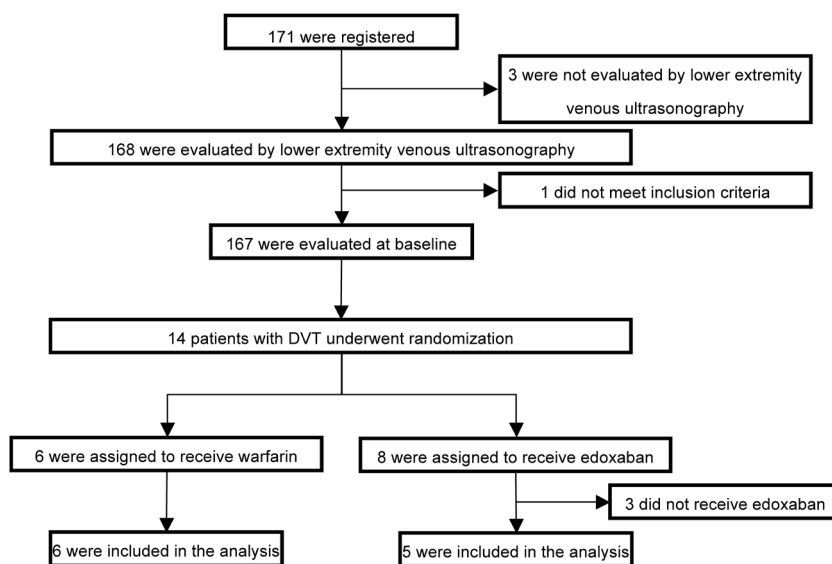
171 were registered

3 were not evaluated by lower extremity venous ultrasonography

168 were evaluated by lower extremity venous ultrasonography

1 did not meet inclusion criteria

167 were evaluated at baseline

14 patients with DVT underwent randomization

6 were assigned to receive warfarin

8 were assigned to receive edoxaban

3 did not receive edoxaban

6 were included in the analysis

5 were included in the analysis